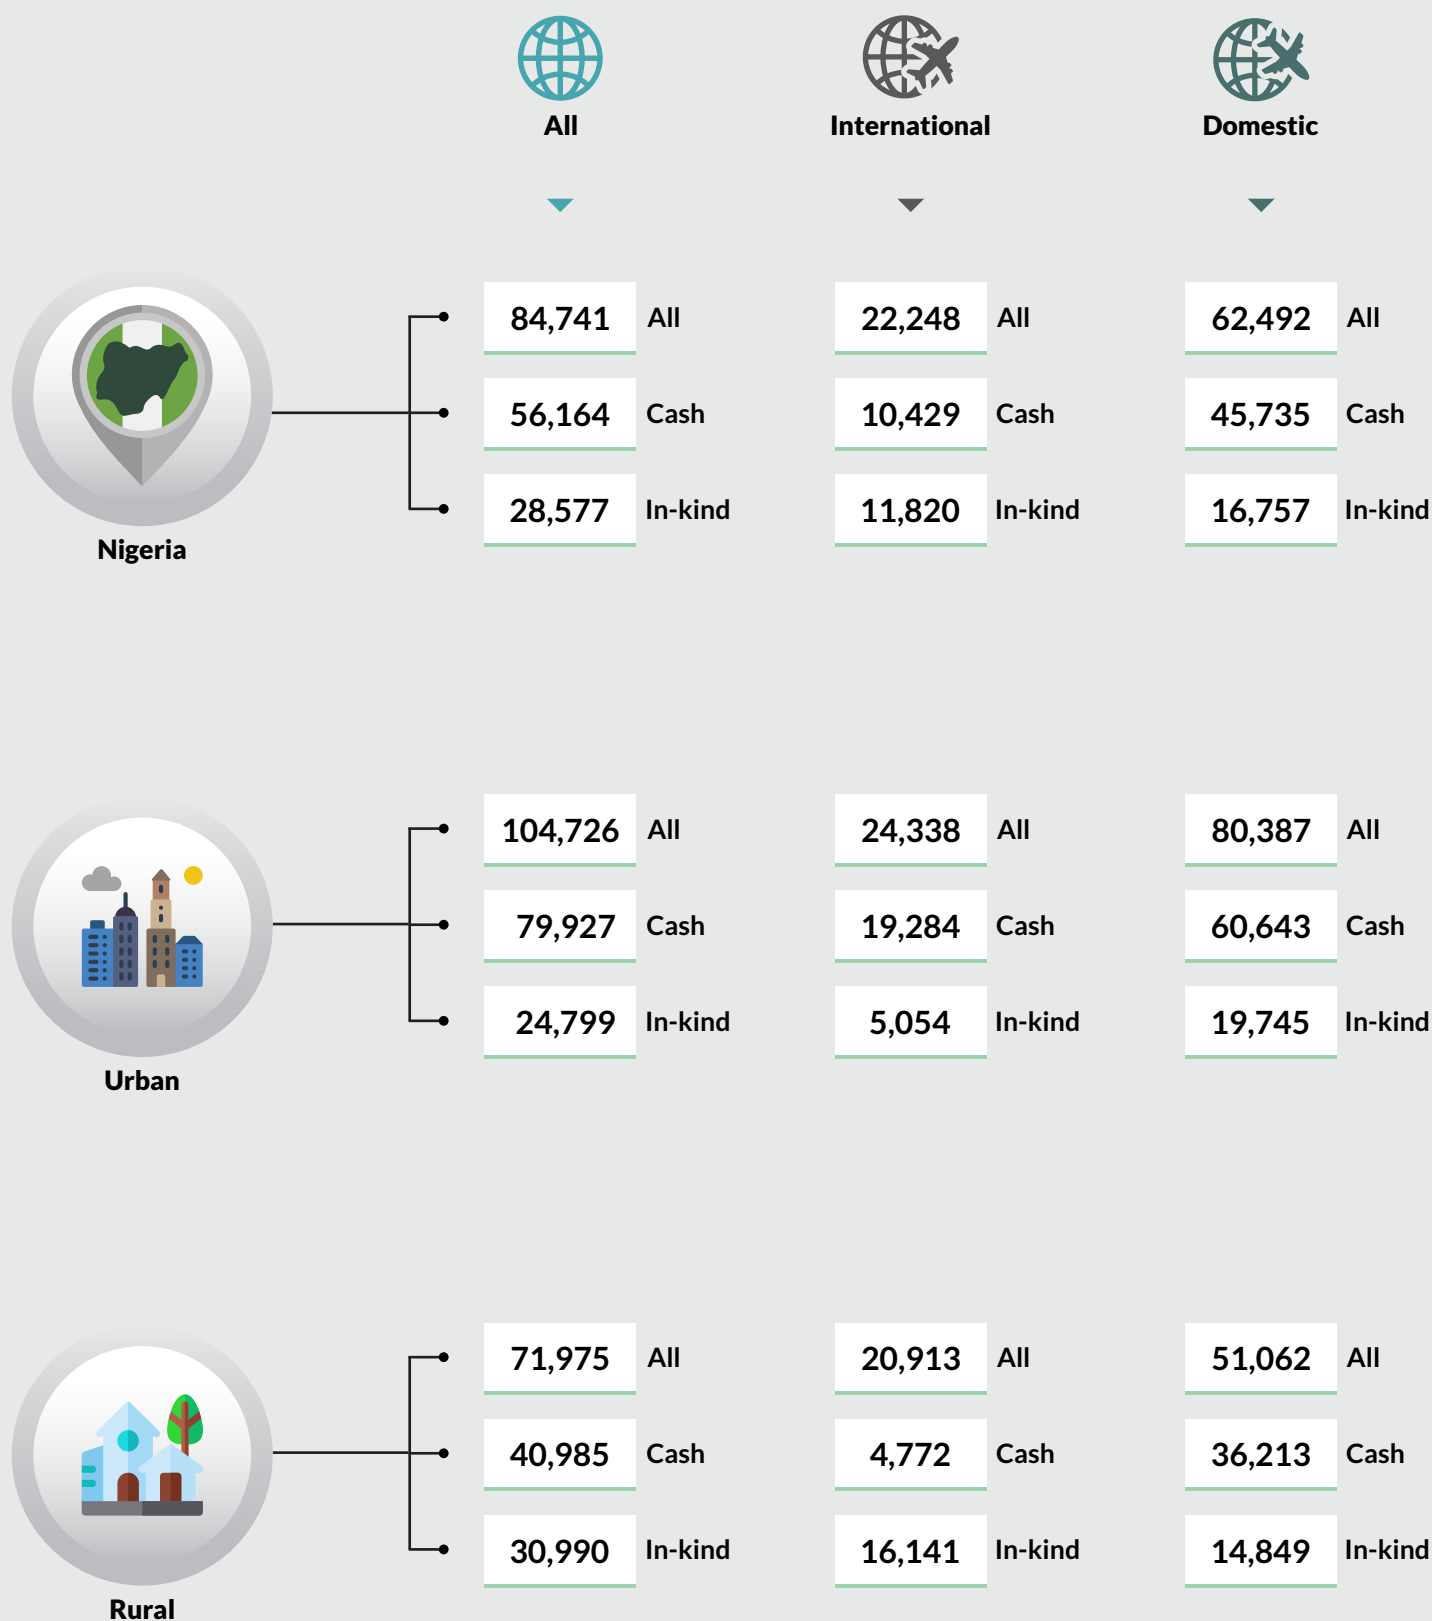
All
International
Domestic

Nigeria

| | All | International | Domestic |
|---|---|---|---|
| All | 84,741 | 22,248 | 62,492 |
| Cash | 56,164 | 10,429 | 45,735 |
| In-kind | 28,577 | 11,820 | 16,757 |

Urban

| | All | International | Domestic |
|---|---|---|---|
| All | 104,726 | 24,338 | 80,387 |
| Cash | 79,927 | 19,284 | 60,643 |
| In-kind | 24,799 | 5,054 | 19,745 |

Rural

| | All | International | Domestic |
|---|---|---|---|
| All | 71,975 | 20,913 | 51,062 |
| Cash | 40,985 | 4,772 | 36,213 |
| In-kind | 30,990 | 16,141 | 14,849 |